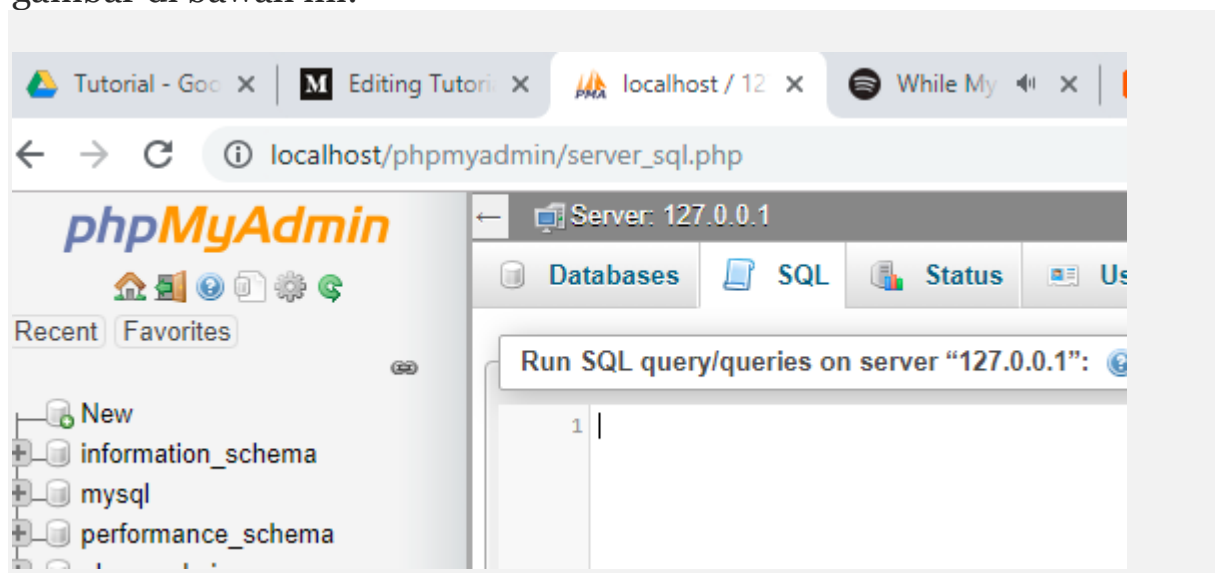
Tutorial - Goo ×
Editing Tutori ×
localhost / 12 ×
While My ×

localhost/phpmyadmin/server_sql.php

phpMyAdmin

Recent Favorites

New
information_schema
mysql
performance_schema

Server: 127.0.0.1

Databases SQL Status Us

Run SQL query/queries on server “127.0.0.1”:

1